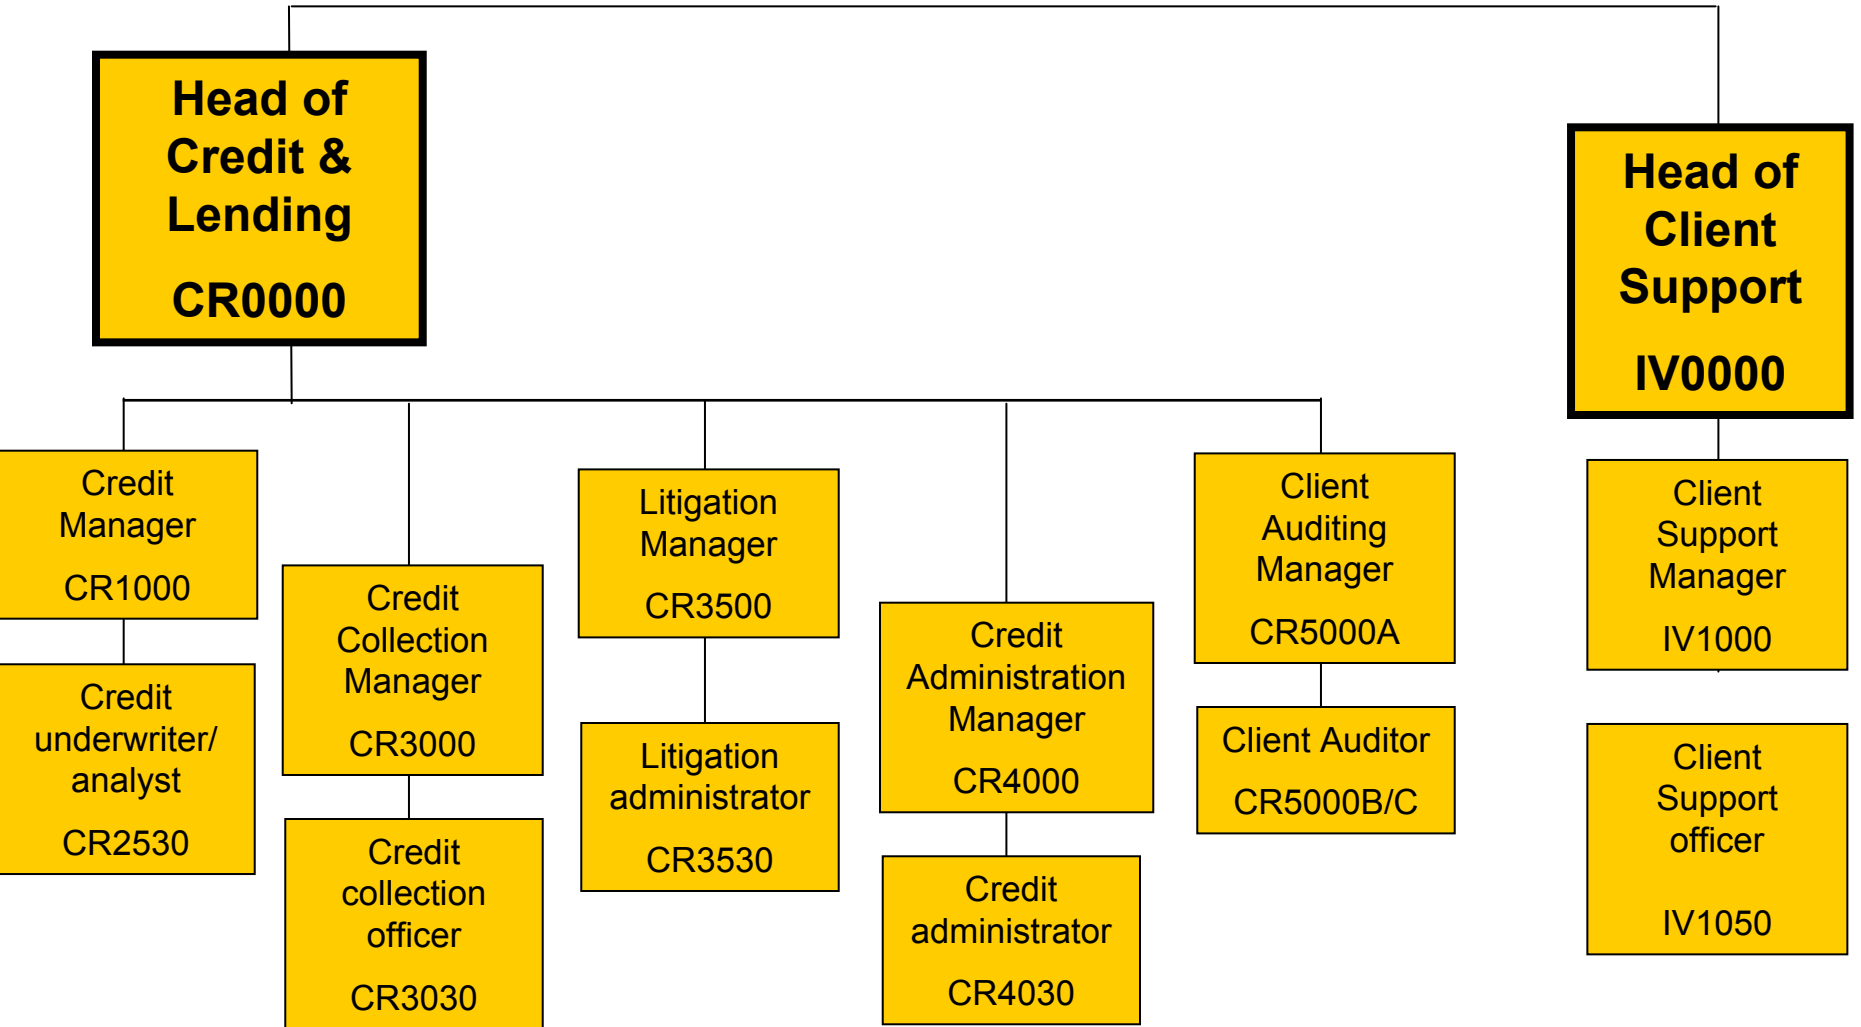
Head of Credit & Lending

CR0000

Head of Client Support

IV0000

Credit Manager

CR1000

Credit underwriter/ analyst

CR2530

Credit Collection Manager

CR3000

Credit collection officer

CR3030

Litigation Manager

CR3500

Litigation administrator

CR3530

Credit Administration Manager

CR4000

Credit administrator

CR4030

Client Auditing Manager

CR5000A

Client Auditor

CR5000B/C

Client Support Manager

IV1000

Client Support officer

IV1050